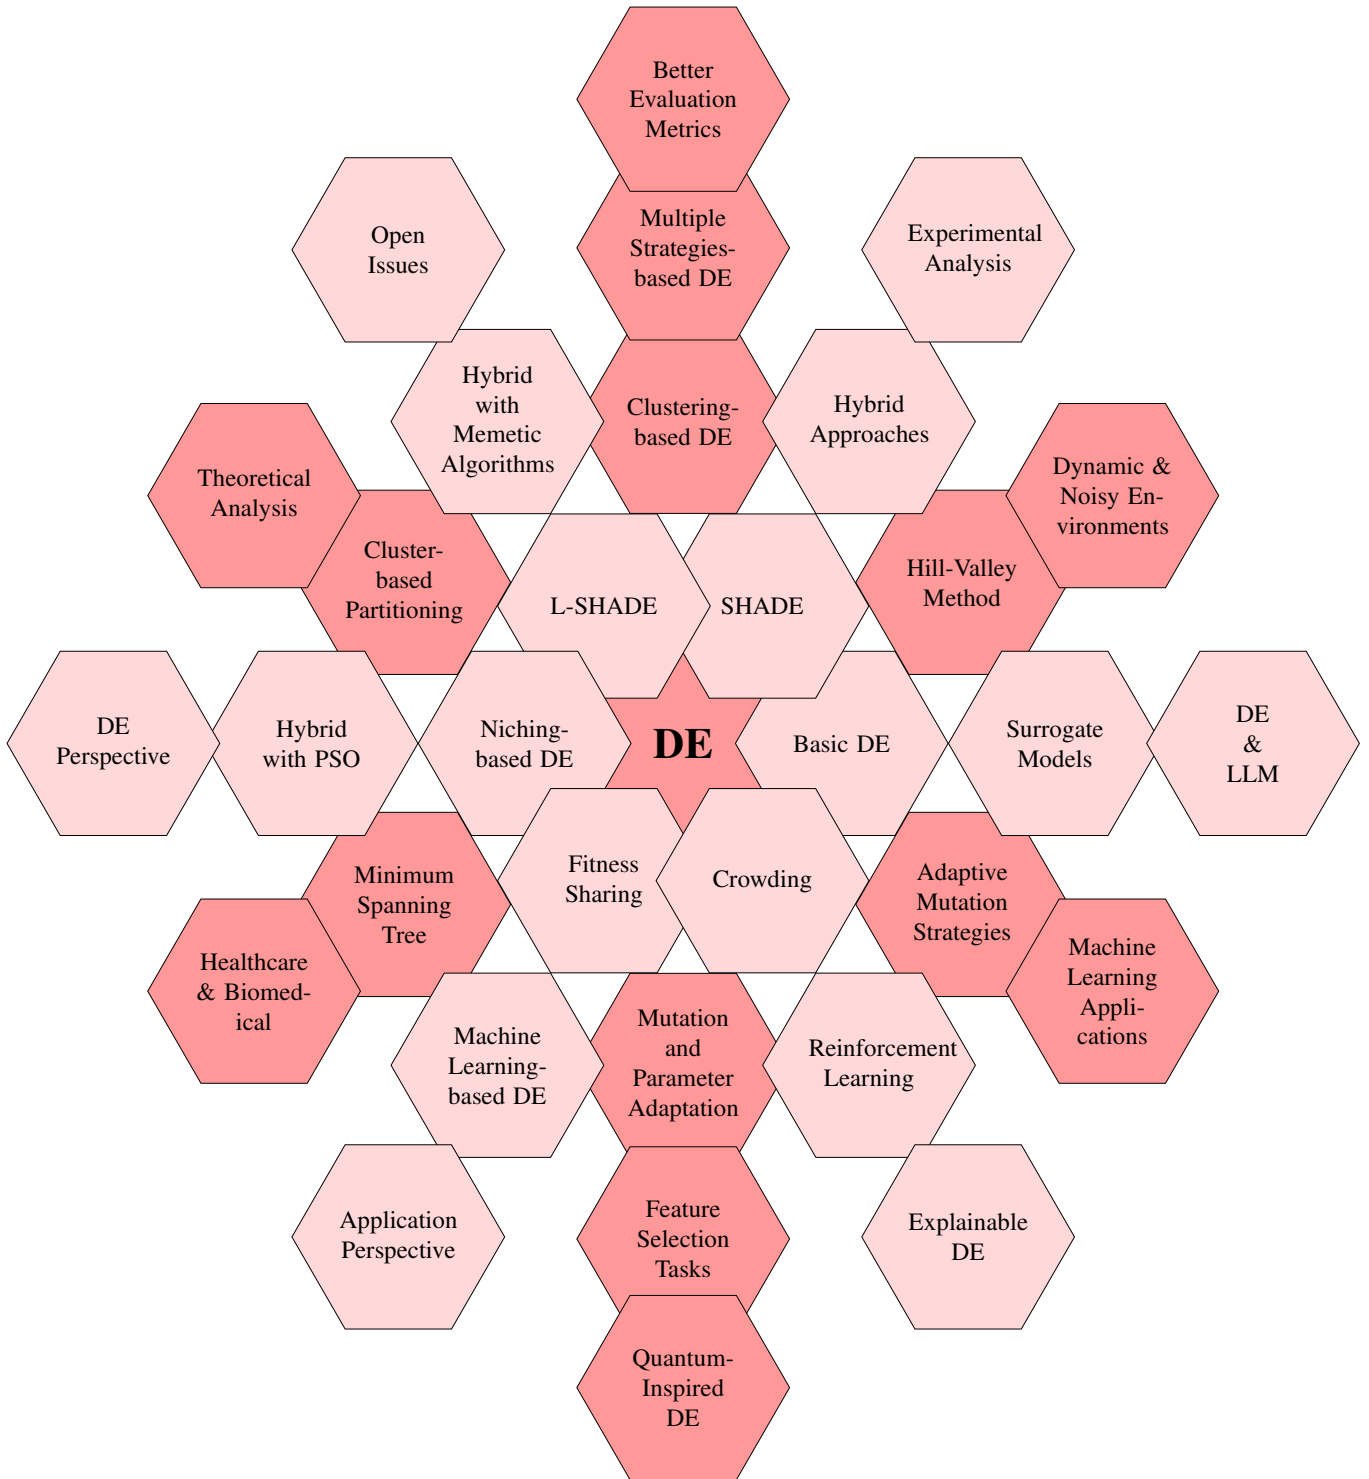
Better Evaluation Metrics

Open Issues

Multiple Strategies-based DE

Experimental Analysis

Hybrid with Memetic Algorithms

Clustering-based DE

Hybrid Approaches

Theoretical Analysis

Cluster-based Partitioning

Dynamic & Noisy Environments

L-SHADE

SHADE

Hill-Valley Method

DE Perspective

Hybrid with PSO

Niching-based DE

DE

Basic DE

Surrogate Models

DE & LLM

Minimum Spanning Tree

Fitness Sharing

Crowding

Adaptive Mutation Strategies

Healthcare & Biomedical

Machine Learning Applications

Machine Learning-based DE

Mutation and Parameter Adaptation

Reinforcement Learning

Application Perspective

Feature Selection Tasks

Explainable DE

Quantum-Inspired DE